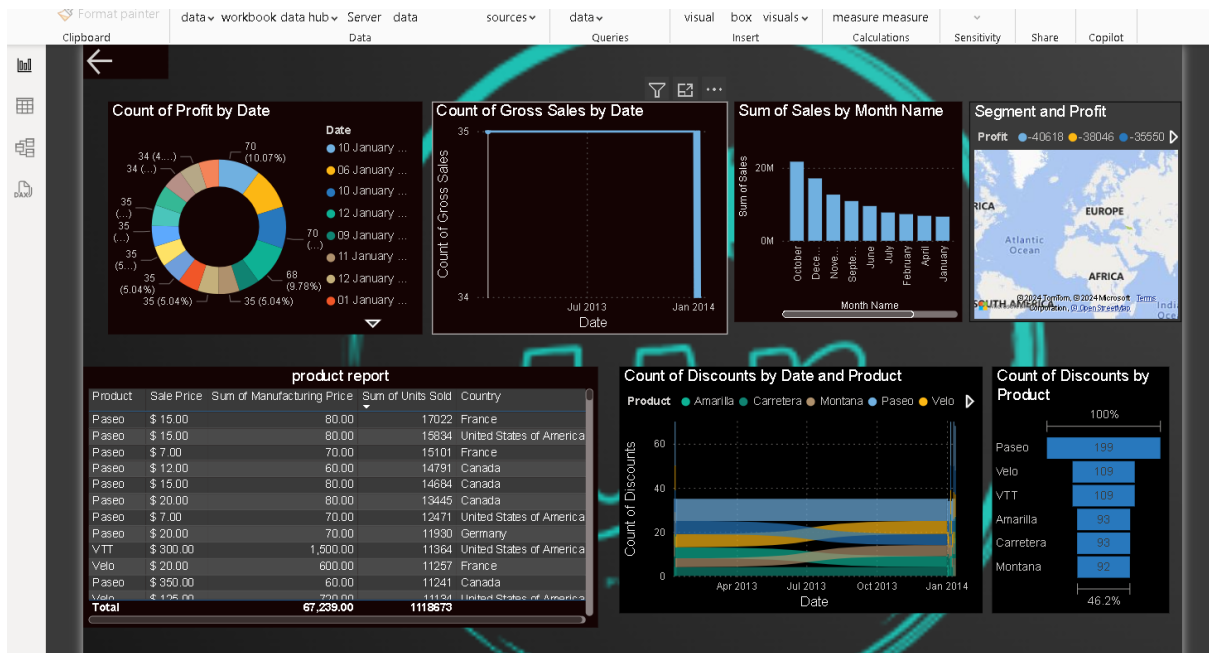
Format painter | data | workbook data hub | Server | data | sources | data | visual | box | visuals | measure | measure
Clipboard | Data | Queries | Insert | Calculations | Sensitivity | Share | Copilot

Count of Profit by Date

Date
10 January ...
06 January ...
10 January ...
12 January ...
09 January ...
11 January ...
12 January ...
01 January ...

70 (10.07%)
70 (...)
68 (9.78%)
35 (5.04%)
35 (5.04%)
35 (5.04%)
35 (5...)
35 (...)
35 (...)
34 (...)
34 (4....)

Count of Gross Sales by Date

35
34
Count of Gross Sales
Jul 2013
Jan 2014
Date

Sum of Sales by Month Name

20M
0M
Sum of Sales
October
Dece...
Nove...
Septe...
June
July
February
April
January
Month Name

Segment and Profit

Profit -40618 -38046 -35550
RICA
EUROPE
Atlantic Ocean
AFRICA
SOUTH AMERICA
India Oce
© 2024 TomTom, © 2024 Microsoft Corporation, © OpenStreetMap Terms

product report

| Product | Sale Price | Sum of Manufacturing Price | Sum of Units Sold | Country |
|---|---|---|---|---|
| Paseo | $ 15.00 | 80.00 | 17022 | France |
| Paseo | $ 15.00 | 80.00 | 15834 | United States of America |
| Paseo | $ 7.00 | 70.00 | 15101 | France |
| Paseo | $ 12.00 | 60.00 | 14791 | Canada |
| Paseo | $ 15.00 | 80.00 | 14684 | Canada |
| Paseo | $ 20.00 | 80.00 | 13445 | Canada |
| Paseo | $ 7.00 | 70.00 | 12471 | United States of America |
| Paseo | $ 20.00 | 70.00 | 11930 | Germany |
| VTT | $ 300.00 | 1,500.00 | 11364 | United States of America |
| Velo | $ 20.00 | 600.00 | 11257 | France |
| Paseo | $ 350.00 | 60.00 | 11241 | Canada |
| Velo | $ 125.00 | 720.00 | 11134 | United States of America |
| Total | | 67,239.00 | 1118673 | |

Count of Discounts by Date and Product

Product Amarilla Carretera Montana Paseo Velo
60
40
20
0
Count of Discounts
Apr 2013
Jul 2013
Oct 2013
Jan 2014
Date

Count of Discounts by Product

100%
Paseo 199
Velo 109
VTT 109
Amarilla 93
Carretera 93
Montana 92
46.2%